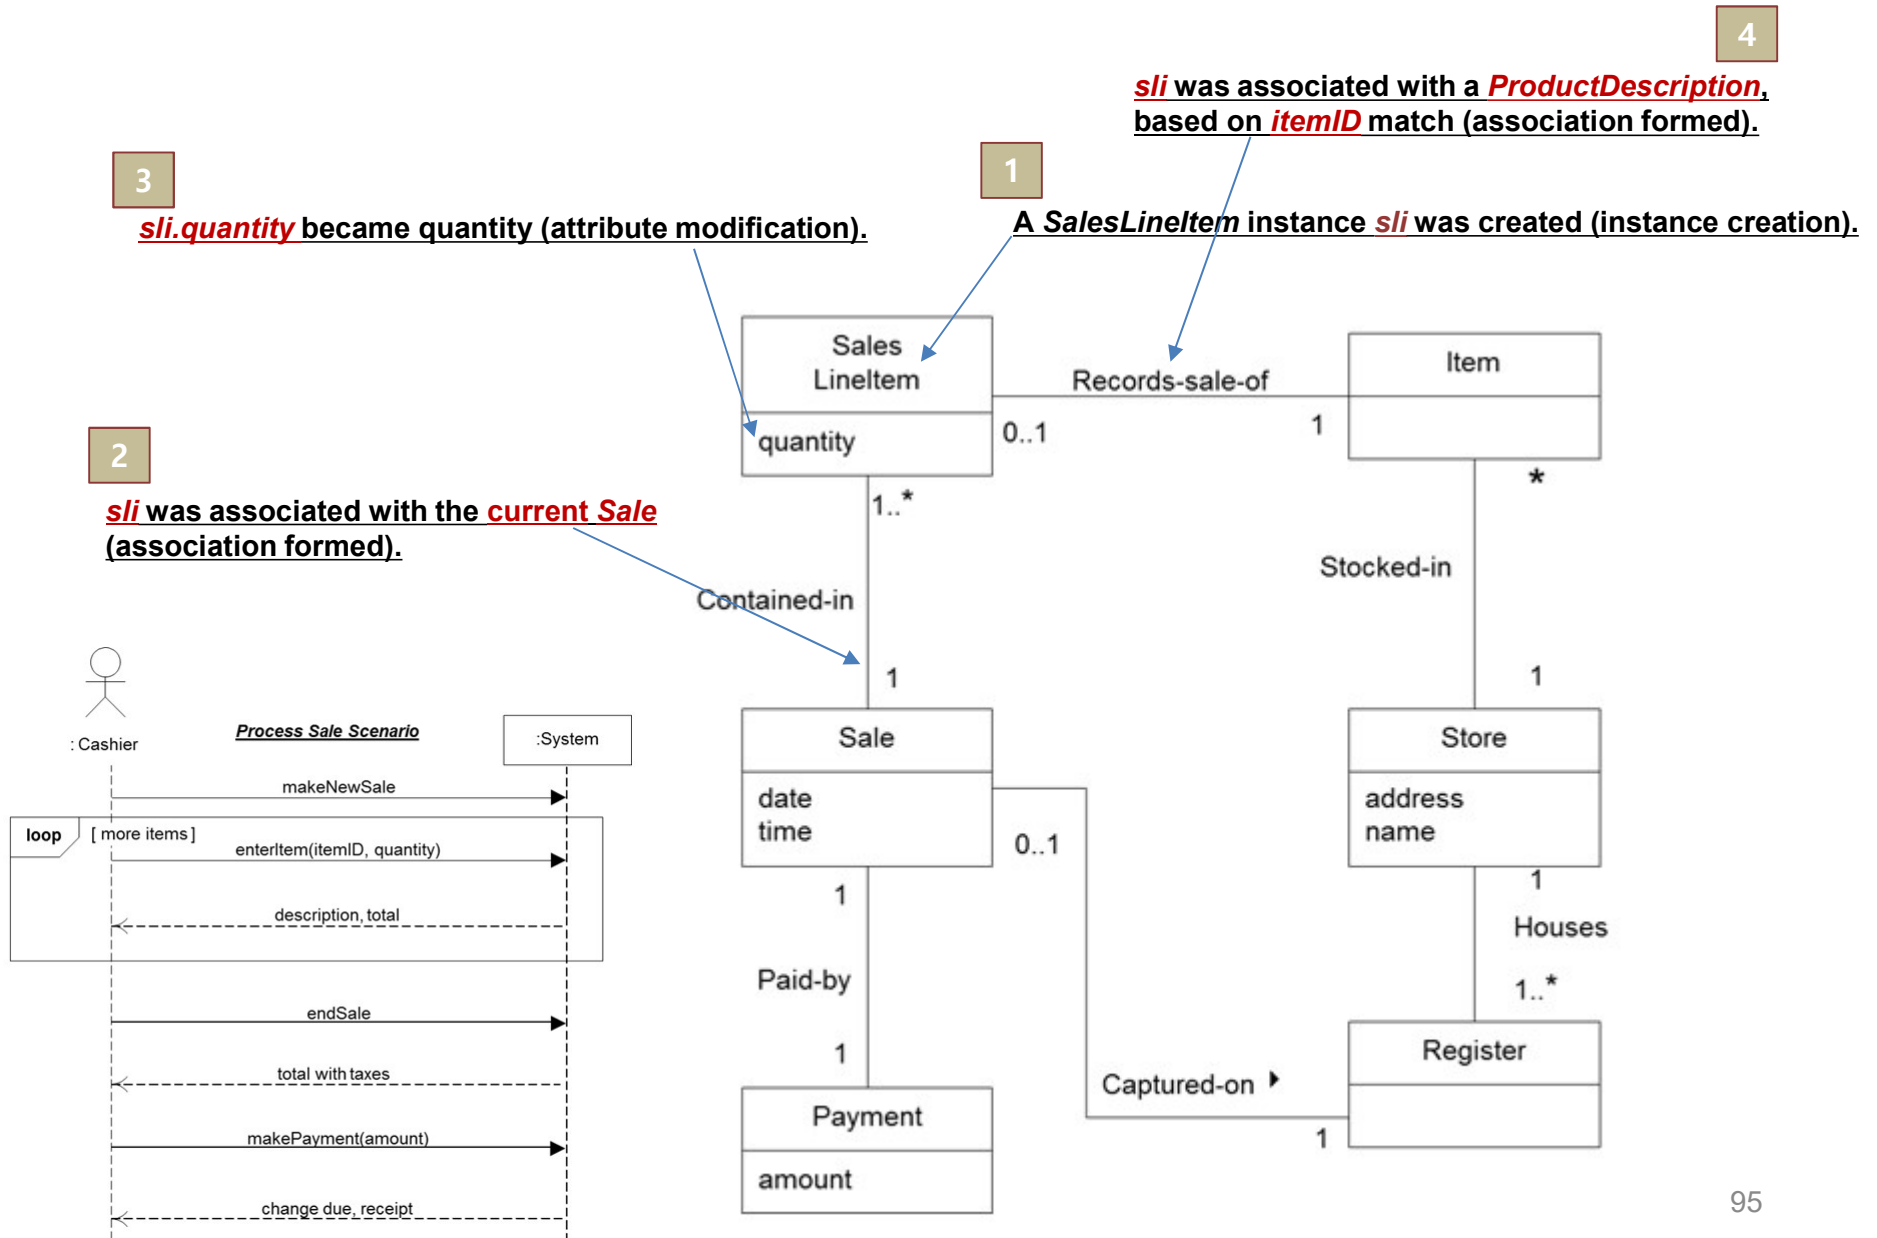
4

*sli* was associated with a *ProductDescription*, based on *itemID* match (association formed).

3

*sli.quantity* became quantity (attribute modification).

1

A *SalesLineItem* instance *sli* was created (instance creation).

2

*sli* was associated with the current *Sale* (association formed).

Sales LineItem

quantity

Records-sale-of

0..1

1

Item

*

1..*

Contained-in

Stocked-in

1

1

: Cashier

*Process Sale Scenario*

:System

makeNewSale

loop

[ more items ]

enterItem(itemID, quantity)

description, total

endSale

total with taxes

makePayment(amount)

change due, receipt

Sale

date
time

0..1

Store

address
name

1

1

Houses

Paid-by

1..*

1

Register

Captured-on

Payment

amount

1

95